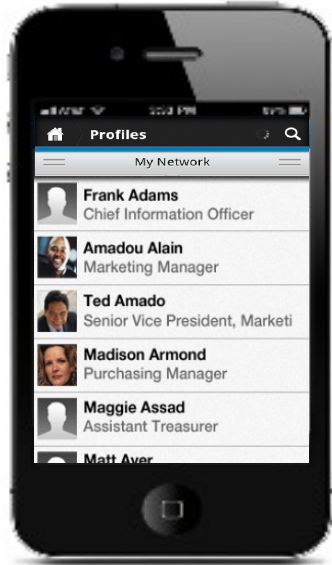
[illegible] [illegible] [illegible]

Profiles

My Network

Frank Adams
Chief Information Officer

Amadou Alain
Marketing Manager

Ted Amado
Senior Vice President, Marketi

Madison Armond
Purchasing Manager

Maggie Assad
Assistant Treasurer

Matt Ayer